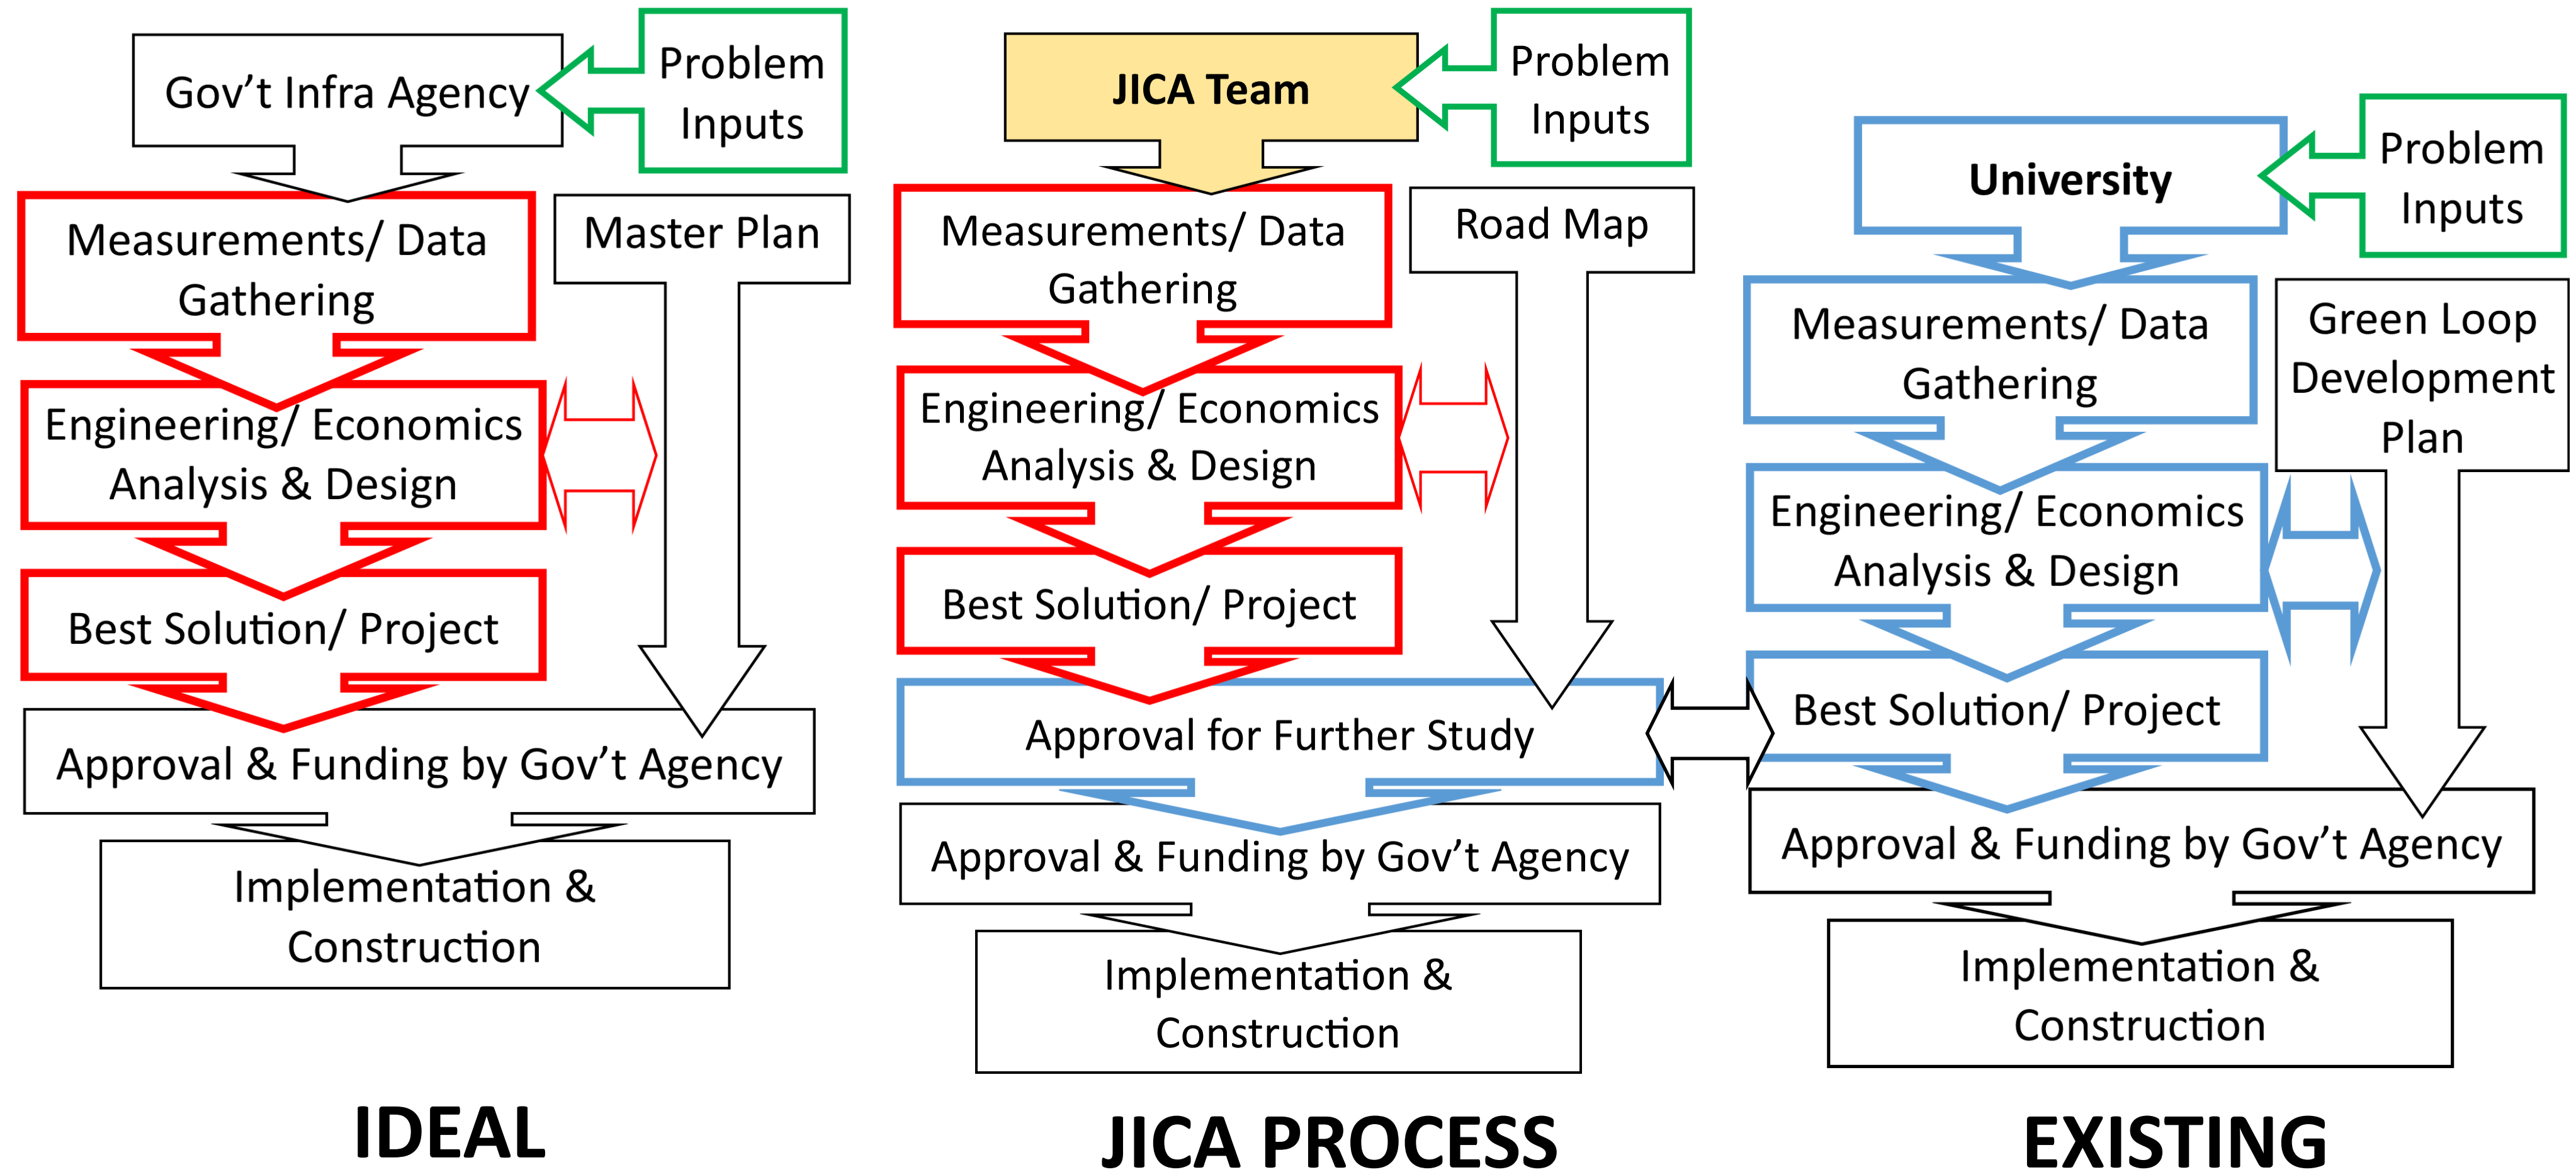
Gov't Infra Agency

Problem Inputs

Measurements/ Data Gathering

Master Plan

Engineering/ Economics Analysis & Design

Best Solution/ Project

Approval & Funding by Gov't Agency

Implementation & Construction

IDEAL

JICA Team

Problem Inputs

Measurements/ Data Gathering

Road Map

Engineering/ Economics Analysis & Design

Best Solution/ Project

Approval for Further Study

Approval & Funding by Gov't Agency

Implementation & Construction

JICA PROCESS

University

Problem Inputs

Measurements/ Data Gathering

Green Loop Development Plan

Engineering/ Economics Analysis & Design

Best Solution/ Project

Approval & Funding by Gov't Agency

Implementation & Construction

EXISTING